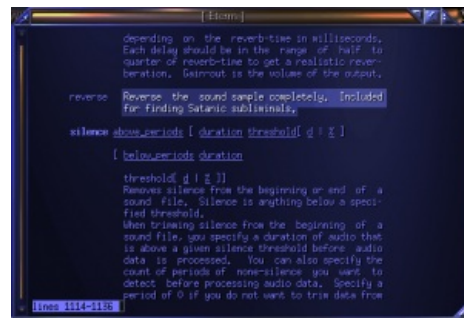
[Eterm]

depending on the reverb-time in milliseconds. Each delay should be in the range of half to quarter of reverb-time to get a realistic reverberation. Gain-out is the volume of the output.

reverse Reverse the sound sample completely. Included for finding Satanic subliminals.

silence above_periods [ duration threshold[ d | % ]

[ below_periods duration

threshold[ d | % ]]
Removes silence from the beginning or end of a sound file. Silence is anything below a specified threshold.
When trimming silence from the beginning of a sound file, you specify a duration of audio that is above a given silence threshold before audio data is processed. You can also specify the count of periods of none-silence you want to detect before processing audio data. Specify a period of 0 if you do not want to trim data from

lines 1114-1136